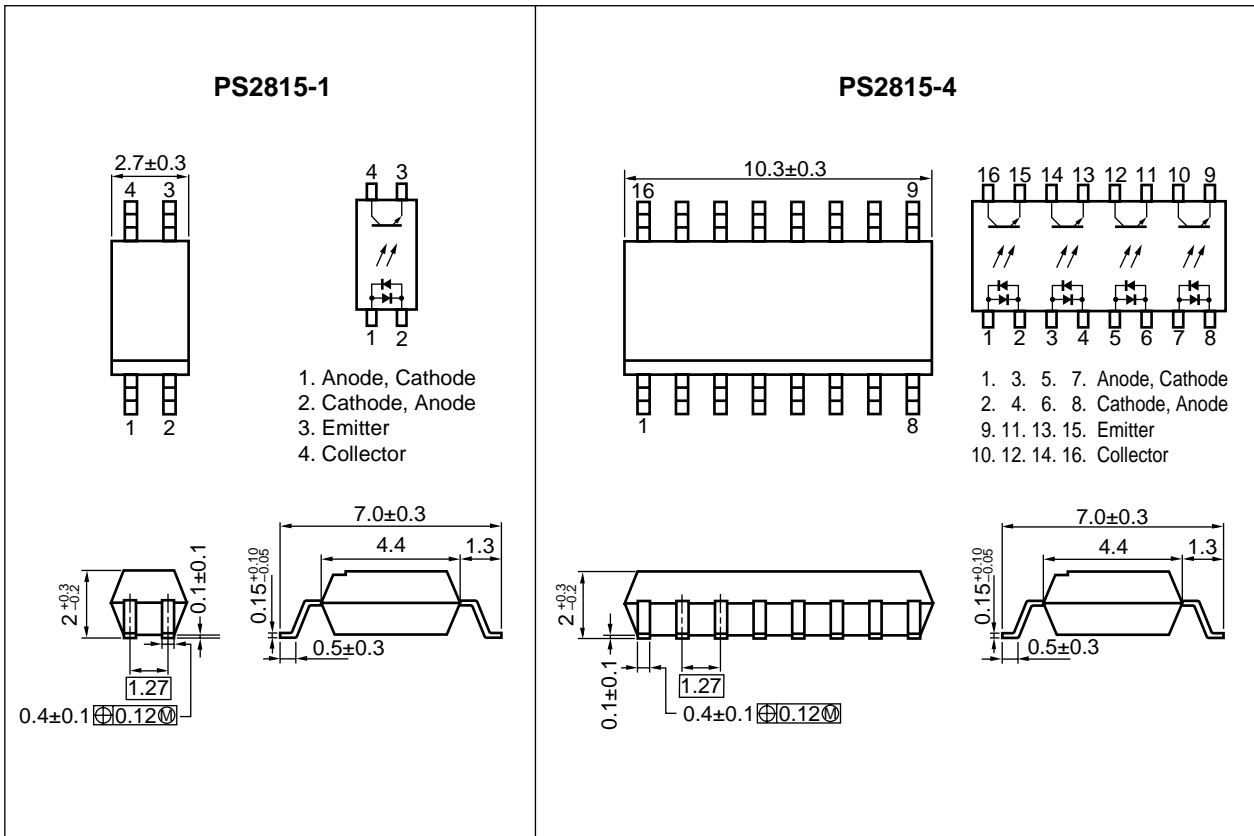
PS2815-1

2.7±0.3
4 3
1 2

4 3
1 2

1. Anode, Cathode
2. Cathode, Anode
3. Emitter
4. Collector

$2^{+0.3}_{-0.2}$
0.1±0.1
1.27
0.4±0.1 $\oplus$ 0.12 Ⓜ

7.0±0.3
4.4
1.3
$0.15^{+0.10}_{-0.05}$
0.5±0.3

PS2815-4

10.3±0.3
16 9
1 8

16 15 14 13 12 11 10 9
1 2 3 4 5 6 7 8

1. 3. 5. 7. Anode, Cathode
2. 4. 6. 8. Cathode, Anode
9. 11. 13. 15. Emitter
10. 12. 14. 16. Collector

$2^{+0.3}_{-0.2}$
0.1±0.1
1.27
0.4±0.1 $\oplus$ 0.12 Ⓜ

7.0±0.3
4.4
1.3
$0.15^{+0.10}_{-0.05}$
0.5±0.3